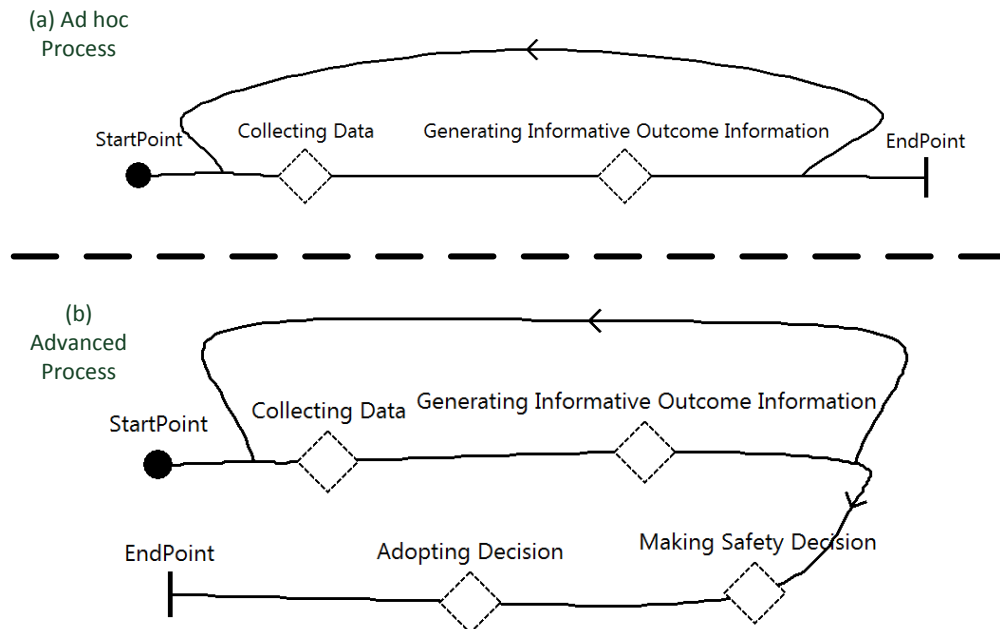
(a) Ad hoc Process

StartPoint

Collecting Data

Generating Informative Outcome Information

EndPoint

(b) Advanced Process

StartPoint

Collecting Data

Generating Informative Outcome Information

EndPoint

Adopting Decision

Making Safety Decision